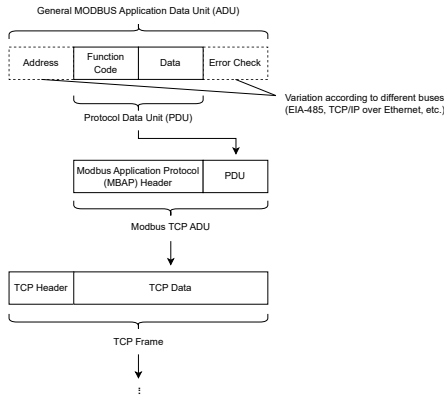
General MODBUS Application Data Unit (ADU)

| Address | Function Code | Data | Error Check |
|---|---|---|---|

Variation according to different buses (EIA-485, TCP/IP over Ethernet, etc.)

Protocol Data Unit (PDU)

| Modbus Application Protocol (MBAP) Header | PDU |
|---|---|

Modbus TCP ADU

| TCP Header | TCP Data |
|---|---|

TCP Frame

⋮